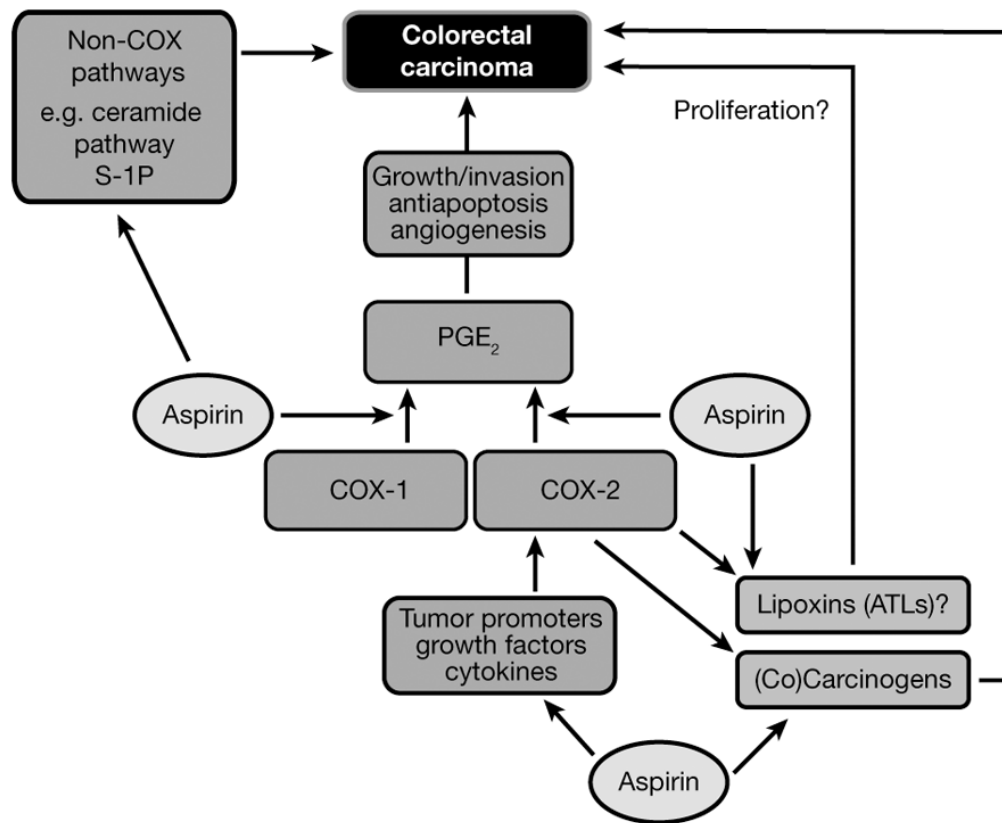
Non-COX pathways e.g. ceramide pathway S-1P

Colorectal carcinoma

Proliferation?

Growth/invasion antiapoptosis angiogenesis

$PGE_2$

Aspirin

Aspirin

COX-1

COX-2

Lipoxins (ATLs)?

Tumor promoters growth factors cytokines

(Co)Carcinogens

Aspirin